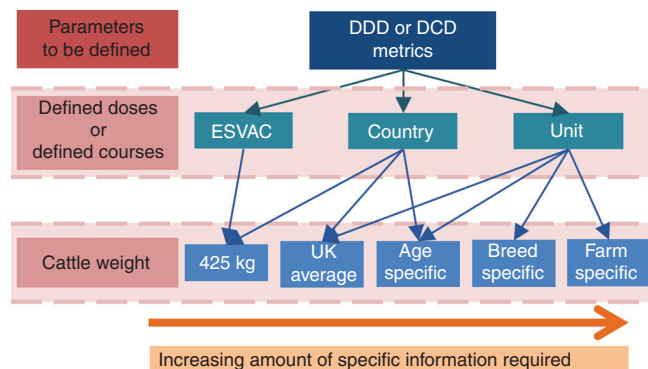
Parameters to be defined

DDD or DCD metrics

Defined doses or defined courses

ESVAC

Country

Unit

Cattle weight

425 kg

UK average

Age specific

Breed specific

Farm specific

Increasing amount of specific information required